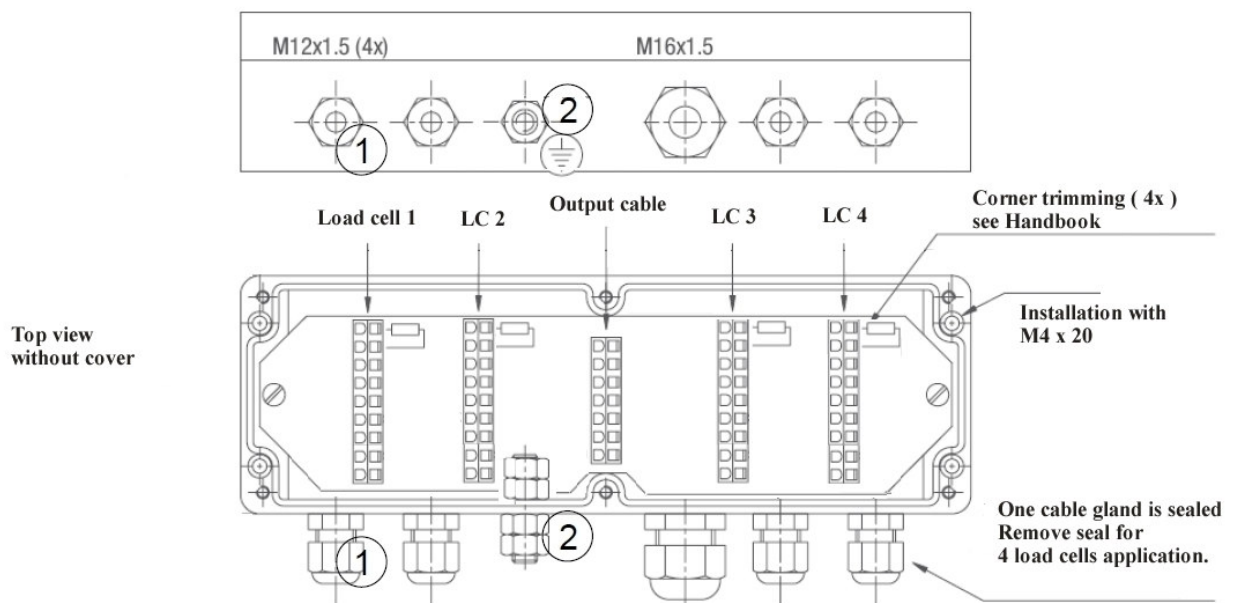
M12x1.5 (4x)

M16x1.5

1

2

Load cell 1

LC 2

Output cable

LC 3

LC 4

Corner trimming ( 4x ) see Handbook

Top view without cover

Installation with M4 x 20

One cable gland is sealed Remove seal for 4 load cells application.

1

2